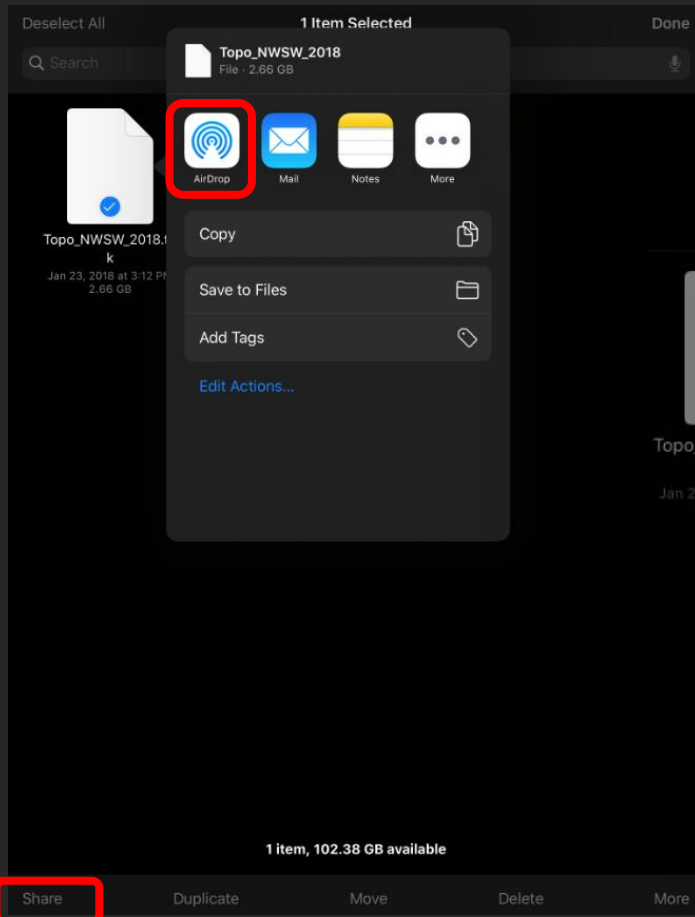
Deselect All
1 Item Selected
Done
Search

Topo_NWSW_2018.t
k
Jan 23, 2018 at 3:12 PM
2.66 GB

Topo_NWSW_2018
File · 2.66 GB

AirDrop
Mail
Notes
More

Copy

Save to Files
Add Tags

Edit Actions...

Topo
Jan 2

1 item, 102.38 GB available

Share
Duplicate
Move
Delete
More